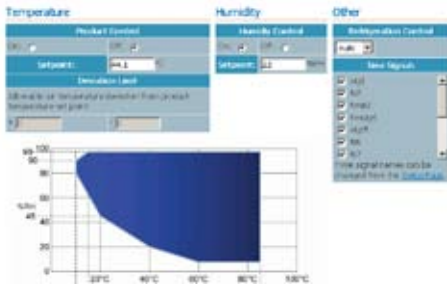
Temperature

Product Control

On: Off:

Setpoint: 44.1 °

Deviation Limit

Allowable air temperature deviation from product temperature set point:

+ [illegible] - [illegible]

Humidity

Humidity Control

On: Off:

Setpoint: 42 %rh

Other

Refrigeration Control

Auto

Save Signals

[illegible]

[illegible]

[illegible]

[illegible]

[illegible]

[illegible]

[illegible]

These signal names can be changed from the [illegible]

98

90

%rh

60

45

40

20

0

10°C

20°C

40°C

60°C

80°C

100°C